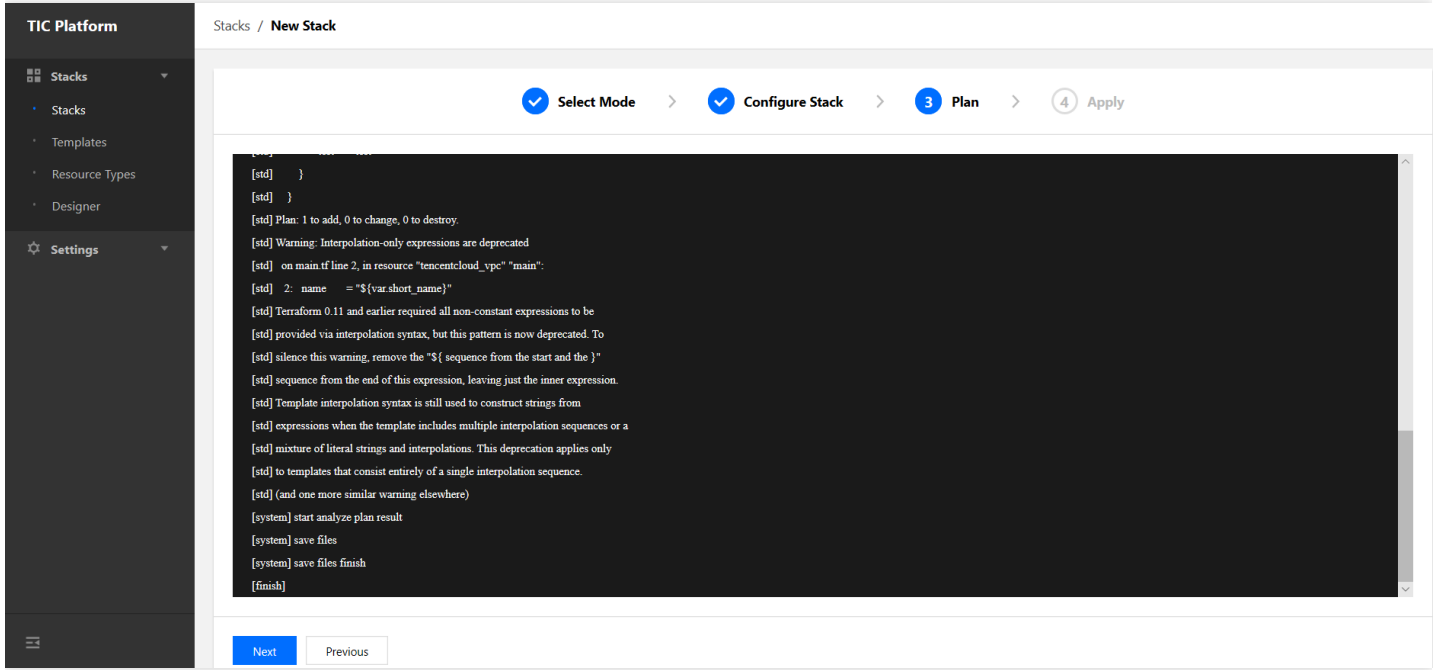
TIC Platform

Stacks
Stacks
Templates
Resource Types
Designer
Settings

Stacks / New Stack

Select Mode > Configure Stack > 3 Plan > 4 Apply

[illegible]
[std] }
[std] }
[std] Plan: 1 to add, 0 to change, 0 to destroy.
[std] Warning: Interpolation-only expressions are deprecated
[std] on main.tf line 2, in resource "tencentcloud_vpc" "main":
[std] 2: name = "${var.short_name}"
[std] Terraform 0.11 and earlier required all non-constant expressions to be
[std] provided via interpolation syntax, but this pattern is now deprecated. To
[std] silence this warning, remove the "${ sequence from the start and the }"
[std] sequence from the end of this expression, leaving just the inner expression.
[std] Template interpolation syntax is still used to construct strings from
[std] expressions when the template includes multiple interpolation sequences or a
[std] mixture of literal strings and interpolations. This deprecation applies only
[std] to templates that consist entirely of a single interpolation sequence.
[std] (and one more similar warning elsewhere)
[system] start analyze plan result
[system] save files
[system] save files finish
[finish]

Next Previous